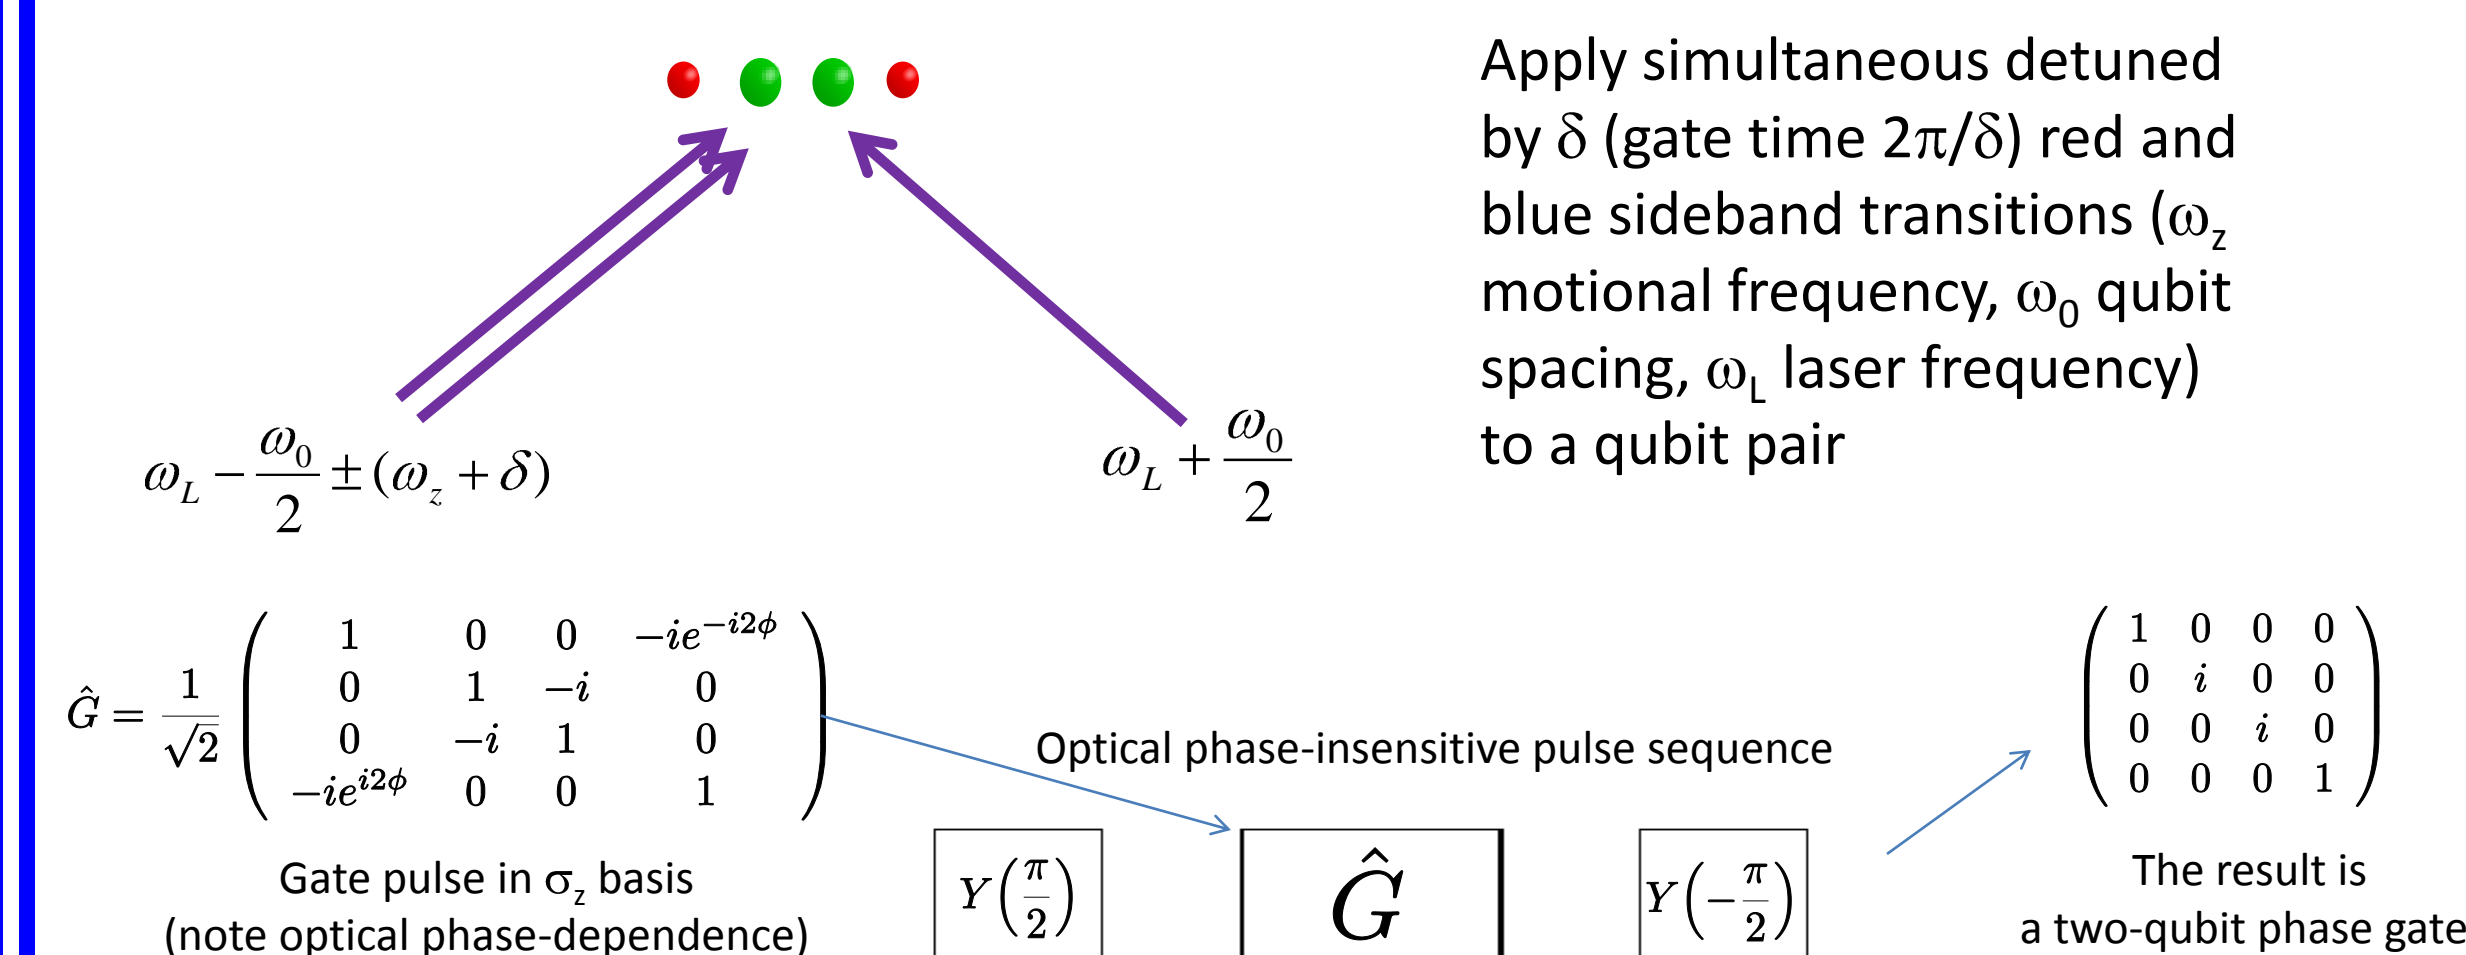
Apply simultaneous detuned by δ (gate time 2π/δ) red and blue sideband transitions ($\omega_z$ motional frequency, $\omega_0$ qubit spacing, $\omega_L$ laser frequency) to a qubit pair

$\omega_L - \frac{\omega_0}{2} \pm (\omega_z + \delta)$

$\omega_L + \frac{\omega_0}{2}$

$\hat{G} = \frac{1}{\sqrt{2}} \begin{pmatrix} 1 & 0 & 0 & -ie^{-i2\phi} \\ 0 & 1 & -i & 0 \\ 0 & -i & 1 & 0 \\ -ie^{i2\phi} & 0 & 0 & 1 \end{pmatrix}$

Gate pulse in $\sigma_z$ basis
(note optical phase-dependence)

Optical phase-insensitive pulse sequence

$Y\left(\frac{\pi}{2}\right)$

$\hat{G}$

$Y\left(-\frac{\pi}{2}\right)$

$\begin{pmatrix} 1 & 0 & 0 & 0 \\ 0 & i & 0 & 0 \\ 0 & 0 & i & 0 \\ 0 & 0 & 0 & 1 \end{pmatrix}$

The result is
a two-qubit phase gate